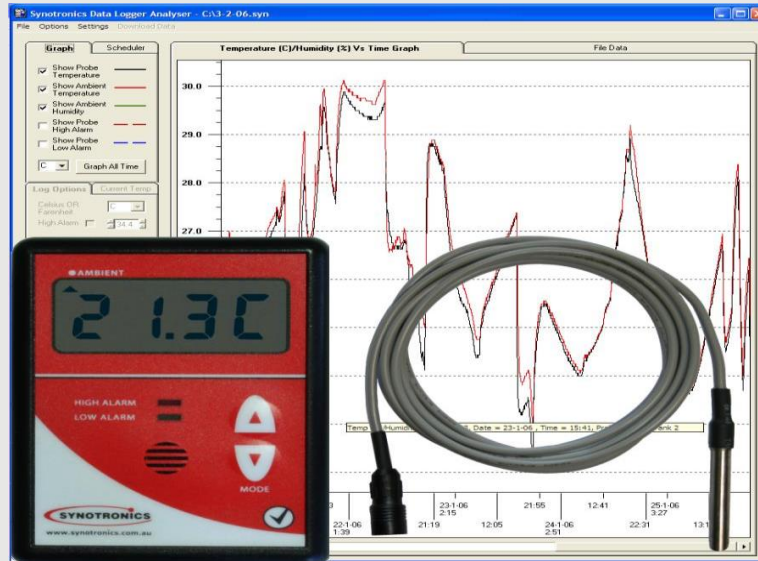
Synotronics Data Logger Analyser - C:\3-2-06.syn

File Options Settings Download Data

Graph Scheduler

Show Probe Temperature

Show Ambient Temperature

Show Ambient Humidity

Show Probe High Alarm

Show Probe Low Alarm

C Graph All Time

Log Options Current Temp

Celsius OR Farenheit C

High Alarm 34.4

Temperature (C)/Humidity (%) Vs Time Graph

File Data

30.0

29.0

28.0

27.0

Temp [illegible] Humid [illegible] 06, Date = 23-1-06 , Time = 15:41, P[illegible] ank 2

22-1-06 1:39

21:19

23-1-06 2:15

12:05

21:55

24-1-06 2:51

12:41

22:31

25-1-06 3:27

13:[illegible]

AMBIENT

21.3C

HIGH ALARM

LOW ALARM

MODE

SYNOTRONICS

www.synotronics.com.au